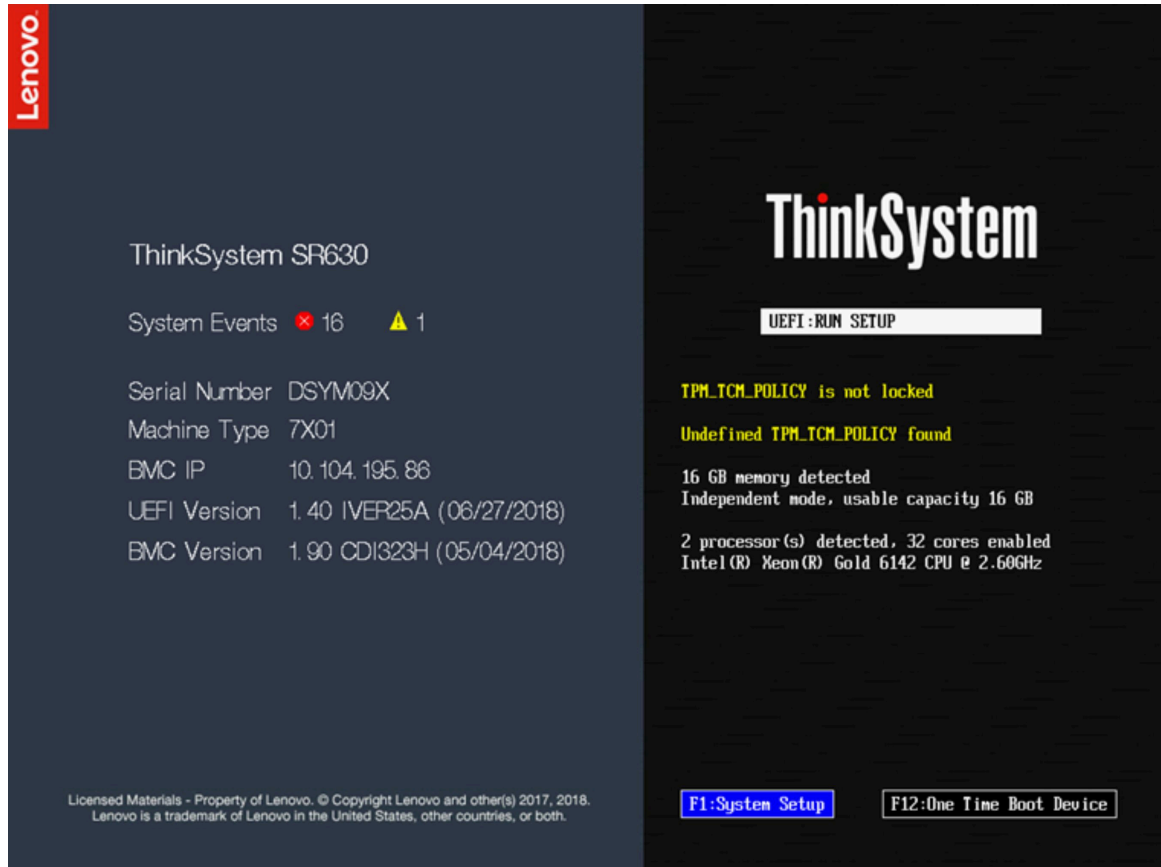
Lenovo

ThinkSystem SR630

System Events 16 1

Serial Number DSYM09X
Machine Type 7X01
BMC IP 10.104.195.86
UEFI Version 1.40 IVER25A (06/27/2018)
BMC Version 1.90 CDI323H (05/04/2018)

Licensed Materials - Property of Lenovo. © Copyright Lenovo and other(s) 2017, 2018. Lenovo is a trademark of Lenovo in the United States, other countries, or both.

ThinkSystem

UEFI:RUN SETUP

TPM_TCM_POLICY is not locked

Undefined TPM_TCM_POLICY found

16 GB memory detected
Independent mode, usable capacity 16 GB

2 processor(s) detected, 32 cores enabled
Intel(R) Xeon(R) Gold 6142 CPU @ 2.60GHz

F1:System Setup

F12:One Time Boot Device